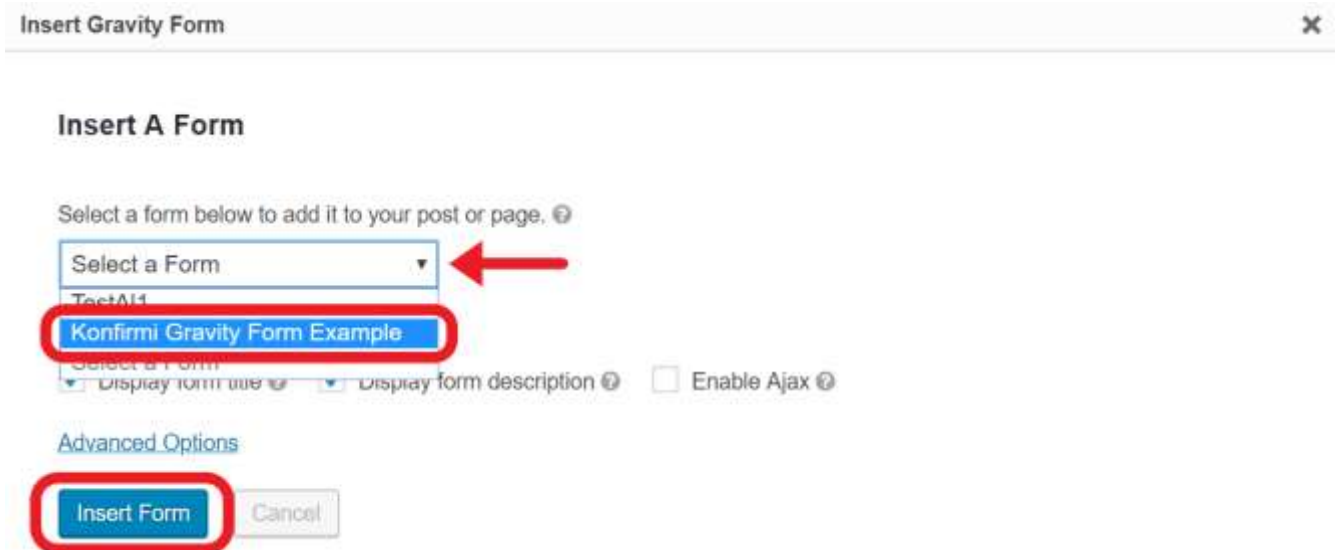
Insert Gravity Form

×

Insert A Form

Select a form below to add it to your post or page.

Select a Form

TestAI1

Konfirmi Gravity Form Example

Select a Form

Display form title

Display form description

Enable Ajax

Advanced Options

Insert Form

Cancel